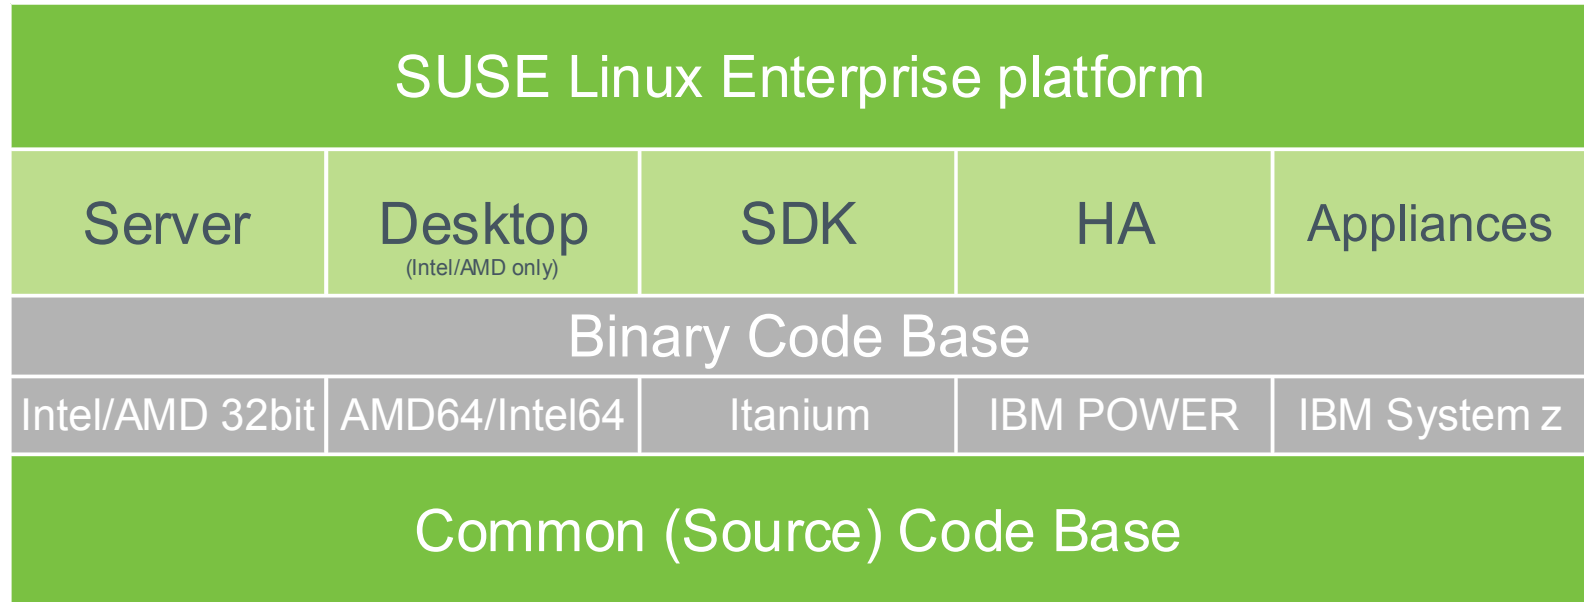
SUSE Linux Enterprise platform

| Server | Desktop (Intel/AMD only) | SDK | HA | Appliances |
|---|---|---|---|---|

Binary Code Base

| Intel/AMD 32bit | AMD64/Intel64 | Itanium | IBM POWER | IBM System z |
|---|---|---|---|---|

Common (Source) Code Base